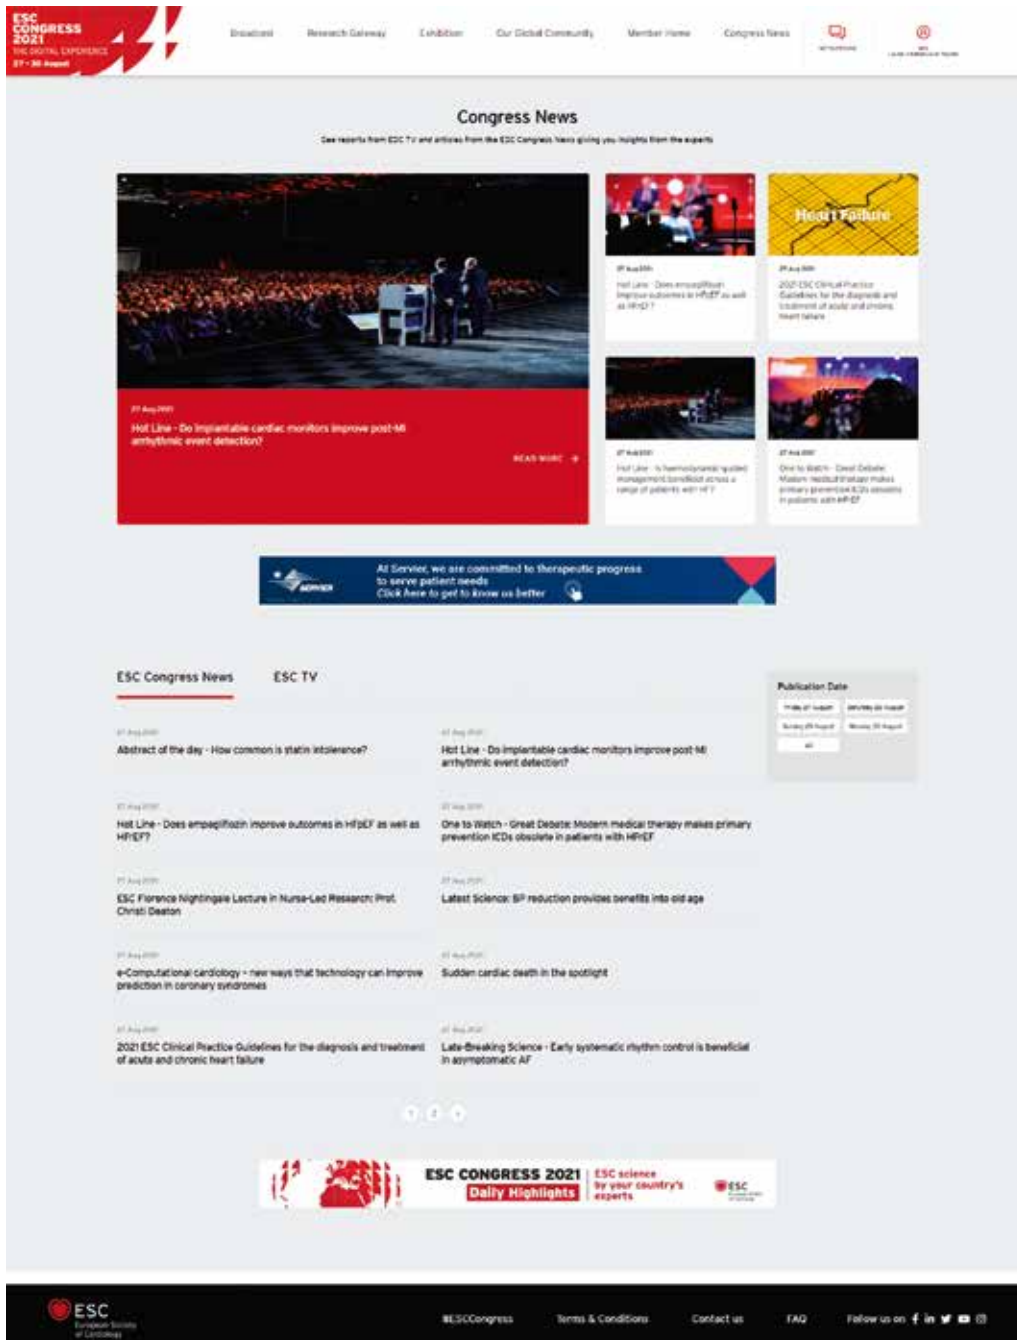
ESC CONGRESS 2021 THE DIGITAL EXPERIENCE 27 - 30 August

Broadcast Research Gateway Exhibition Our Global Community Member Home Congress News

Congress News

See reports from ESC TV and articles from the ESC Congress News giving you insights from the experts

27 Aug 2021
Hot Line - Do implantable cardiac monitors improve post-MI arrhythmic event detection?
READ MORE

27 Aug 2021
Hot Line - Does empagliflozin improve outcomes in HFrEF as well as HFpEF?

Heart Failure
27 Aug 2021
2021 ESC Clinical Practice Guidelines for the diagnosis and treatment of acute and chronic heart failure

27 Aug 2021
Hot Line - Is haemodynamic-guided management beneficial across a range of patients with HF?

27 Aug 2021
One to Watch - Great Debate: Modern medical therapy makes primary prevention ICDs obsolete in patients with HFrEF

At Servier, we are committed to therapeutic progress to serve patient needs
Click here to get to know us better

ESC Congress News ESC TV

Publication Date

27 Aug 2021
Abstract of the day - How common is statin intolerance?

27 Aug 2021
Hot Line - Do implantable cardiac monitors improve post-MI arrhythmic event detection?

27 Aug 2021
Hot Line - Does empagliflozin improve outcomes in HFrEF as well as HFpEF?

27 Aug 2021
One to Watch - Great Debate: Modern medical therapy makes primary prevention ICDs obsolete in patients with HFrEF

27 Aug 2021
ESC Florence Nightingale Lecture in Nurse-Led Research: Prof. Christi Deaton

27 Aug 2021
Latest Science: BP reduction provides benefits into old age

27 Aug 2021
e-Computational cardiology - new ways that technology can improve prediction in coronary syndromes

27 Aug 2021
Sudden cardiac death in the spotlight

27 Aug 2021
2021 ESC Clinical Practice Guidelines for the diagnosis and treatment of acute and chronic heart failure

27 Aug 2021
Late-Breaking Science - Early systematic rhythm control is beneficial in asymptomatic AF

1 2 >

ESC CONGRESS 2021 Daily Highlights ESC science by your country's experts ESC

ESC European Society of Cardiology #ESCCongress Terms & Conditions Contact us FAQ Follow us on